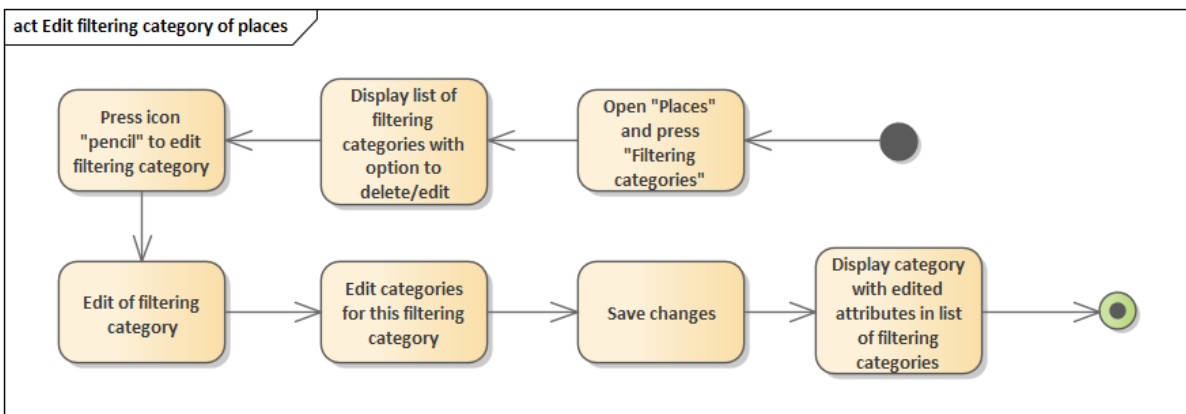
act Edit filtering category of places

Open "Places" and press "Filtering categories"

Display list of filtering categories with option to delete/edit

Press icon "pencil" to edit filtering category

Edit of filtering category

Edit categories for this filtering category

Save changes

Display category with edited attributes in list of filtering categories